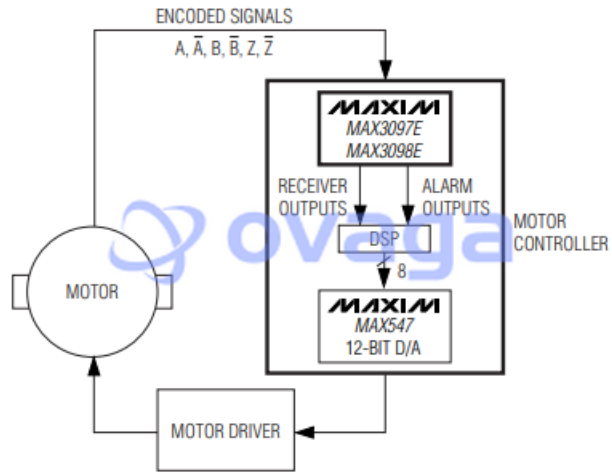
ENCODED SIGNALS

A, $\overline{A}$, B, $\overline{B}$, Z, $\overline{Z}$

MAXIM
MAX3097E
MAX3098E

RECEIVER OUTPUTS

ALARM OUTPUTS

MOTOR CONTROLLER

DSP

8

MOTOR

MAXIM
MAX547
12-BIT D/A

MOTOR DRIVER

ovaga